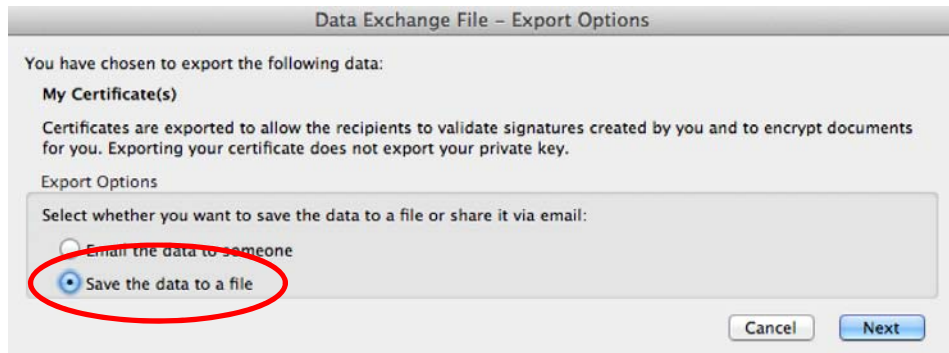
Data Exchange File – Export Options

You have chosen to export the following data:

My Certificate(s)

Certificates are exported to allow the recipients to validate signatures created by you and to encrypt documents for you. Exporting your certificate does not export your private key.

Export Options

Select whether you want to save the data to a file or share it via email:

Email the data to someone

Save the data to a file

Cancel

Next